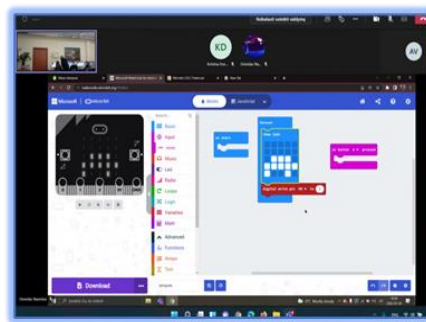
Rozbalit sdílení obrazovky

KD

AV

Microsoft micro:bit

Blocks JavaScript

Basic
Input
Music
Led
Radio
Loops
Logic
Variables
Math
Advanced
Functions
Arrays
Text

on start

forever

show leds

digital write pin P0 to

on button A pressed

Download

Untitled